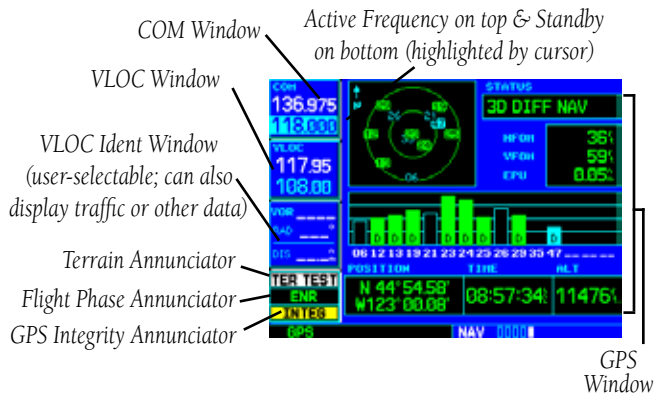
COM Window

Active Frequency on top & Standby on bottom (highlighted by cursor)

VLOC Window

VLOC Ident Window (user-selectable; can also display traffic or other data)

Terrain Annunciator

Flight Phase Annunciator

GPS Integrity Annunciator

GPS Window

COM
136.975
118.000

VLOC
117.95
108.00

VOR
RAD
DIS

TER TEST
ENR
INTEG

STATUS
3D DIFF NAV

HFOM 36'
VFOM 59'
EPU 0.05

06 12 13 19 21 23 24 25 26 29 35 47

POSITION
N 44° 54.58'
W123° 00.08'

TIME
08:57:34

ALT
11476'

GPS
NAV